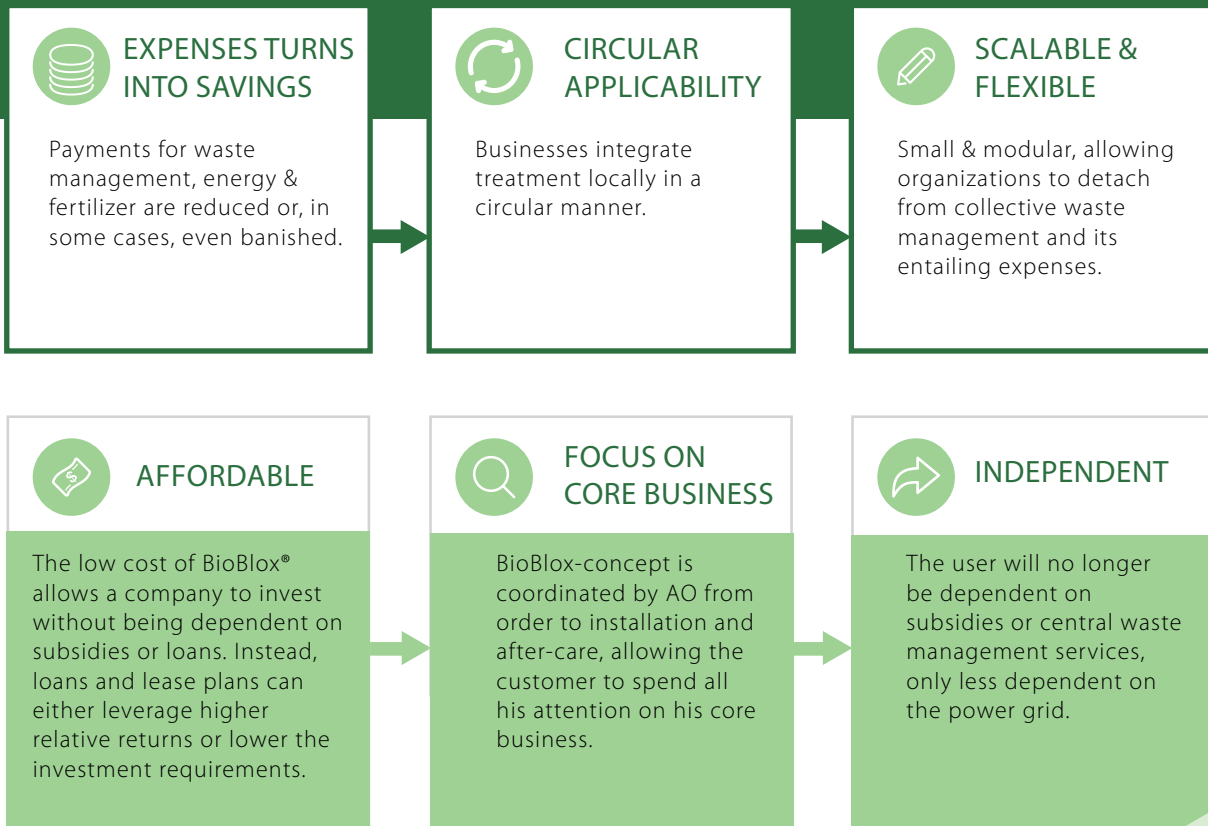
EXPENSES TURNS INTO SAVINGS

Payments for waste management, energy & fertilizer are reduced or, in some cases, even banished.

CIRCULAR APPLICABILITY

Businesses integrate treatment locally in a circular manner.

SCALABLE & FLEXIBLE

Small & modular, allowing organizations to detach from collective waste management and its entailing expenses.

AFFORDABLE

The low cost of BioBlox® allows a company to invest without being dependent on subsidies or loans. Instead, loans and lease plans can either leverage higher relative returns or lower the investment requirements.

FOCUS ON CORE BUSINESS

BioBlox-concept is coordinated by AO from order to installation and after-care, allowing the customer to spend all his attention on his core business.

INDEPENDENT

The user will no longer be dependent on subsidies or central waste management services, only less dependent on the power grid.